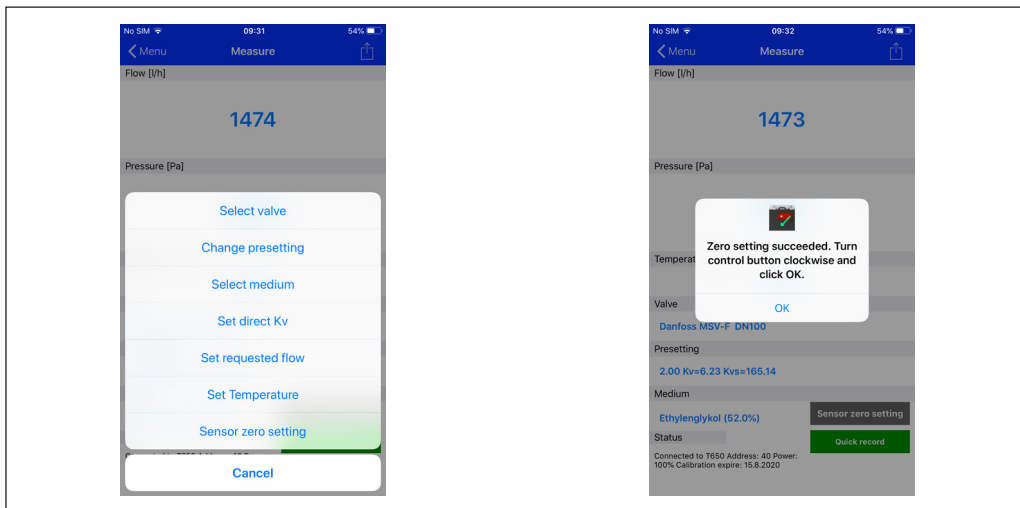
No SIM 09:31 54%

Menu Measure

Flow [l/h]

1474

Pressure [Pa]

Select valve

Change presetting

Select medium

Set direct Kv

Set requested flow

Set Temperature

Sensor zero setting

Cancel

No SIM 09:32 54%

Menu Measure

Flow [l/h]

1473

Pressure [Pa]

Temperat

Zero setting succeeded. Turn control button clockwise and click OK.

OK

Valve

Danfoss MSV-F DN100

Presetting

2.00 Kv=6.23 Kvs=165.14

Medium

Ethylenglykol (52.0%)

Sensor zero setting

Status

Quick record

Connected to T650 Address: 40 Power: 100% Calibration expire: 15.8.2020